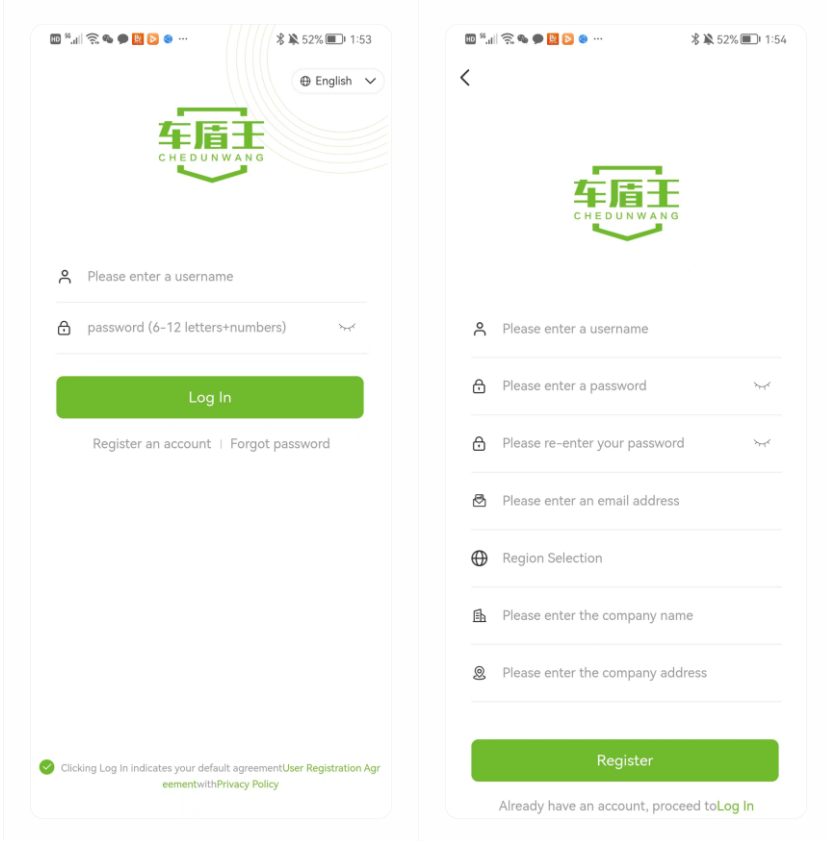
52% 1:53

English

车盾王
CHEDUNWANG

Please enter a username

password (6-12 letters+numbers)

Log In

Register an account | Forgot password

Clicking Log In indicates your default agreementUser Registration AgreementwithPrivacy Policy

52% 1:54

车盾王
CHEDUNWANG

Please enter a username

Please enter a password

Please re-enter your password

Please enter an email address

Region Selection

Please enter the company name

Please enter the company address

Register

Already have an account, proceed toLog In